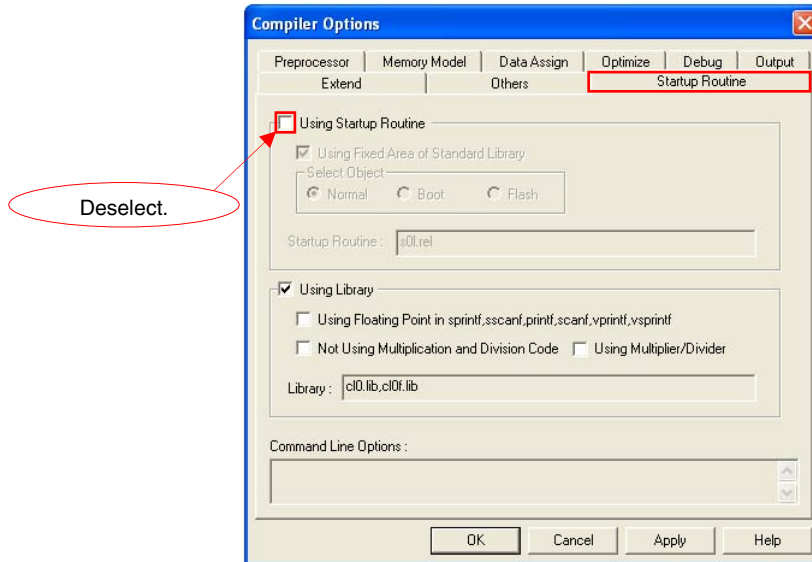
Compiler Options

Preprocessor | Memory Model | Data Assign | Optimize | Debug | Output
Extend | Others | Startup Routine

Using Startup Routine
Using Fixed Area of Standard Library
Select Object
Normal Boot Flash
Startup Routine : s0l.rel

Deselect.

Using Library
Using Floating Point in sprintf,sscanf,printf,scanf,vprintf,vsprintf
Not Using Multiplication and Division Code
Using Multiplier/Divider
Library : cl0.lib,cl0f.lib

Command Line Options :

OK Cancel Apply Help